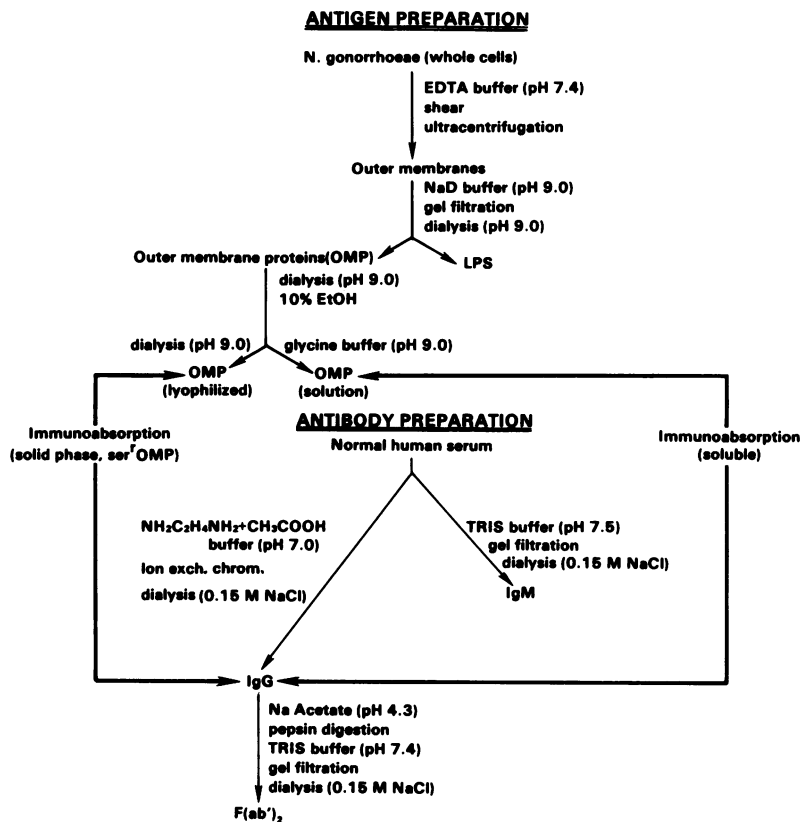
ANTIGEN PREPARATION

N. gonorrhoeae (whole cells)

EDTA buffer (pH 7.4)
shear
ultracentrifugation

Outer membranes

NaD buffer (pH 9.0)
gel filtration
dialysis (pH 9.0)

Outer membrane proteins(OMP)

LPS

dialysis (pH 9.0)
10% EtOH

dialysis (pH 9.0)

glycine buffer (pH 9.0)

OMP
(lyophilized)

OMP
(solution)

ANTIBODY PREPARATION

Immunoabsorption
(solid phase, ser$^{r}$OMP)

Normal human serum

Immunoabsorption
(soluble)

$NH_2C_2H_4NH_2+CH_3COOH$
buffer (pH 7.0)
Ion exch. chrom.
dialysis (0.15 M NaCl)

TRIS buffer (pH 7.5)
gel filtration
dialysis (0.15 M NaCl)

IgM

IgG

Na Acetate (pH 4.3)
pepsin digestion
TRIS buffer (pH 7.4)
gel filtration
dialysis (0.15 M NaCl)

F(ab')$_2$